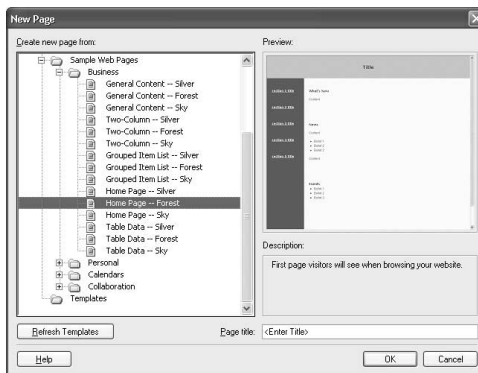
New Page

Create new page from:

Sample Web Pages
Business
General Content -- Silver
General Content -- Forest
General Content -- Sky
Two-Column -- Silver
Two-Column -- Forest
Two-Column -- Sky
Grouped Item List -- Silver
Grouped Item List -- Forest
Grouped Item List -- Sky
Home Page -- Silver
Home Page -- Forest
Home Page -- Sky
Table Data -- Silver
Table Data -- Forest
Table Data -- Sky
Personal
Calendars
Collaboration
Templates

Preview:

Title

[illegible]

Description:

First page visitors will see when browsing your website.

Refresh Templates

Page title: <Enter Title>

Help

OK

Cancel